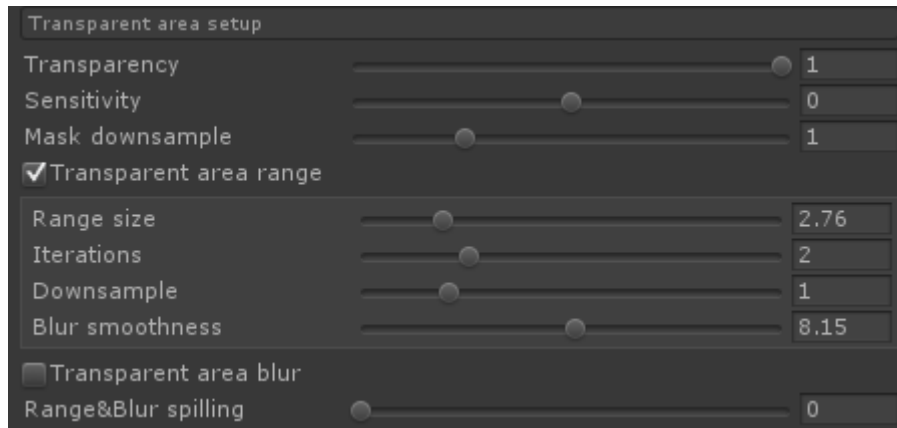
Transparent area setup

Transparency 1

Sensitivity 0

Mask downsample 1

Transparent area range

Range size 2.76

Iterations 2

Downsample 1

Blur smoothness 8.15

Transparent area blur

Range&Blur spilling 0